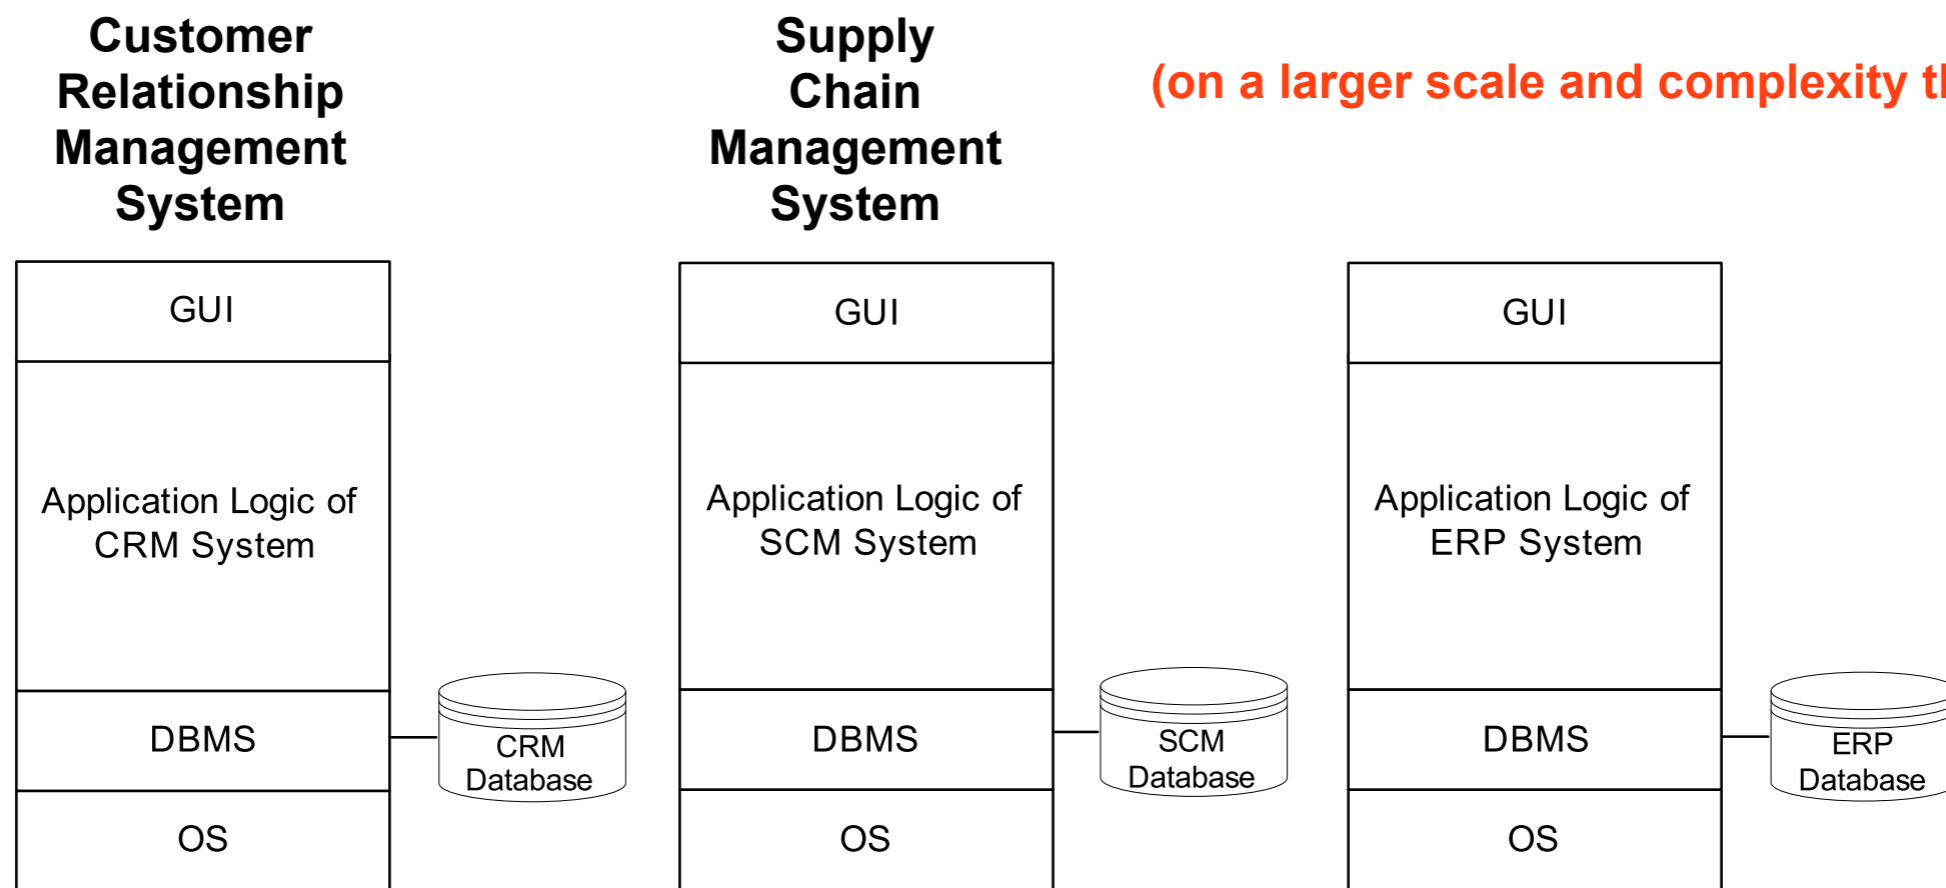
Customer Relationship Management System

Supply Chain Management System

(on a larger scale and complexity t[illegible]

GUI

Application Logic of CRM System

DBMS

OS

CRM Database

GUI

Application Logic of SCM System

DBMS

OS

SCM Database

GUI

Application Logic of ERP System

DBMS

OS

ERP Database